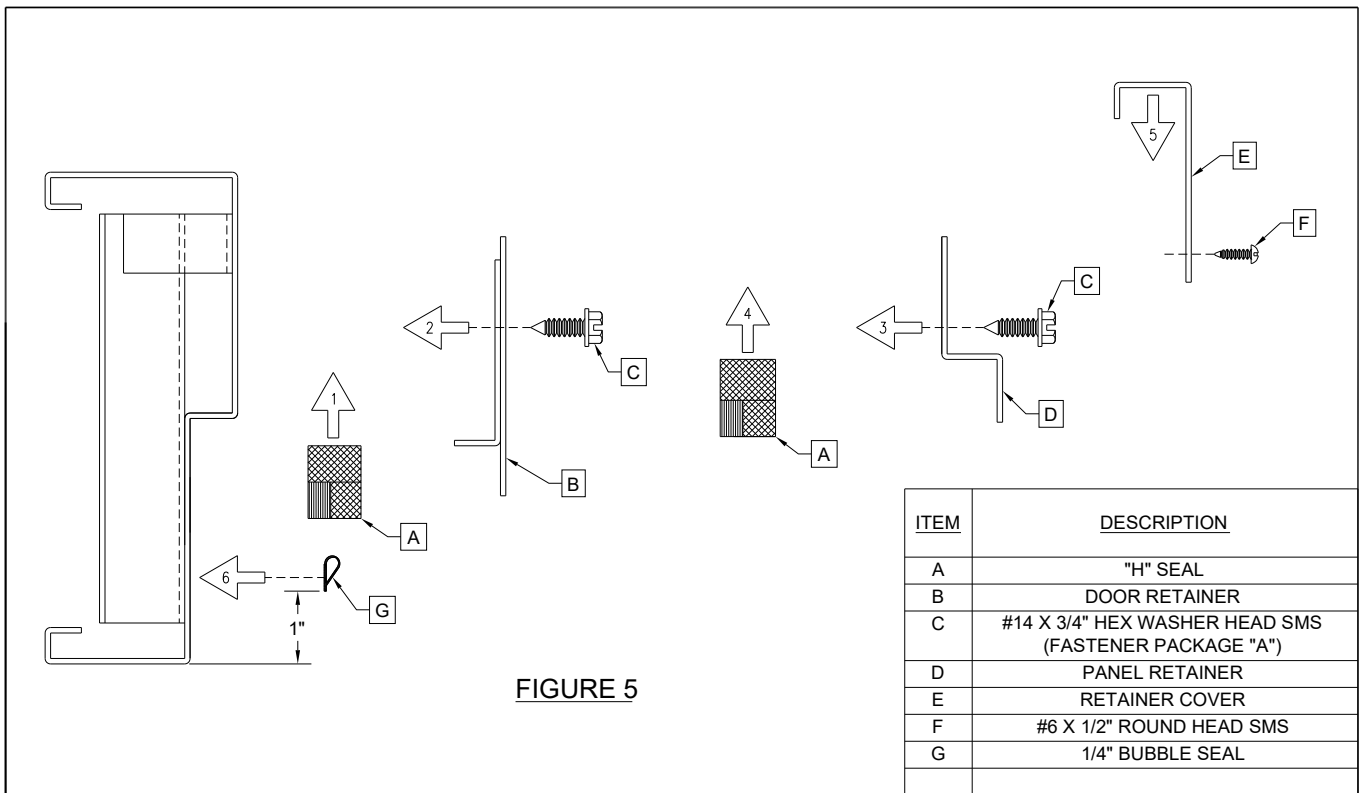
5
E
F
C
2
4
3
C
C
1
D
A
B
A
6
G
1"
FIGURE 5

| ITEM | DESCRIPTION |
|---|---|
| A | "H" SEAL |
| B | DOOR RETAINER |
| C | #14 X 3/4" HEX WASHER HEAD SMS (FASTENER PACKAGE "A") |
| D | PANEL RETAINER |
| E | RETAINER COVER |
| F | #6 X 1/2" ROUND HEAD SMS |
| G | 1/4" BUBBLE SEAL |
| | |